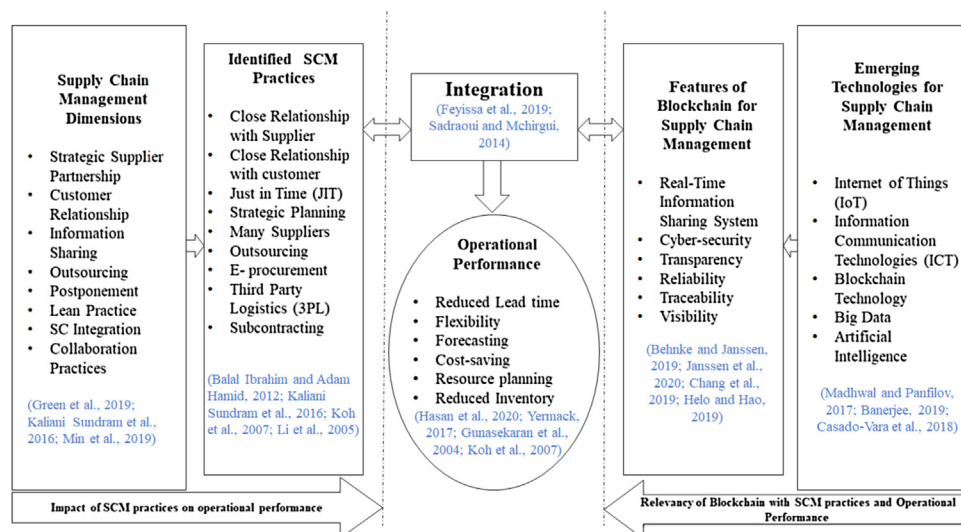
Supply Chain Management Dimensions

- Strategic Supplier Partnership
- Customer Relationship
- Information Sharing
- Outsourcing
- Postponement
- Lean Practice
- SC Integration
- Collaboration Practices

(Green et al., 2019; Kaliani Sundram et al., 2016; Min et al., 2019)

Identified SCM Practices

- Close Relationship with Supplier
- Close Relationship with customer
- Just in Time (JIT)
- Strategic Planning
- Many Suppliers
- Outsourcing
- E- procurement
- Third Party Logistics (3PL)
- Subcontracting

(Balal Ibrahim and Adam Hamid, 2012; Kaliani Sundram et al., 2016; Koh et al., 2007; Li et al., 2005)

Integration
(Feyissa et al., 2019; Sadraoui and Mchirgui, 2014)

Operational Performance

- Reduced Lead time
- Flexibility
- Forecasting
- Cost-saving
- Resource planning
- Reduced Inventory

(Hasan et al., 2020; Yermack, 2017; Gunasekaran et al., 2004; Koh et al., 2007)

Features of Blockchain for Supply Chain Management

- Real-Time Information Sharing System
- Cyber-security
- Transparency
- Reliability
- Traceability
- Visibility

(Behnke and Janssen, 2019; Janssen et al., 2020; Chang et al., 2019; Helo and Hao, 2019)

Emerging Technologies for Supply Chain Management

- Internet of Things (IoT)
- Information Communication Technologies (ICT)
- Blockchain Technology
- Big Data
- Artificial Intelligence

(Madhwal and Panfilov, 2017; Banerjee, 2019; Casado-Vara et al., 2018)

Impact of SCM practices on operational performance

Relevancy of Blockchain with SCM practices and Operational Performance